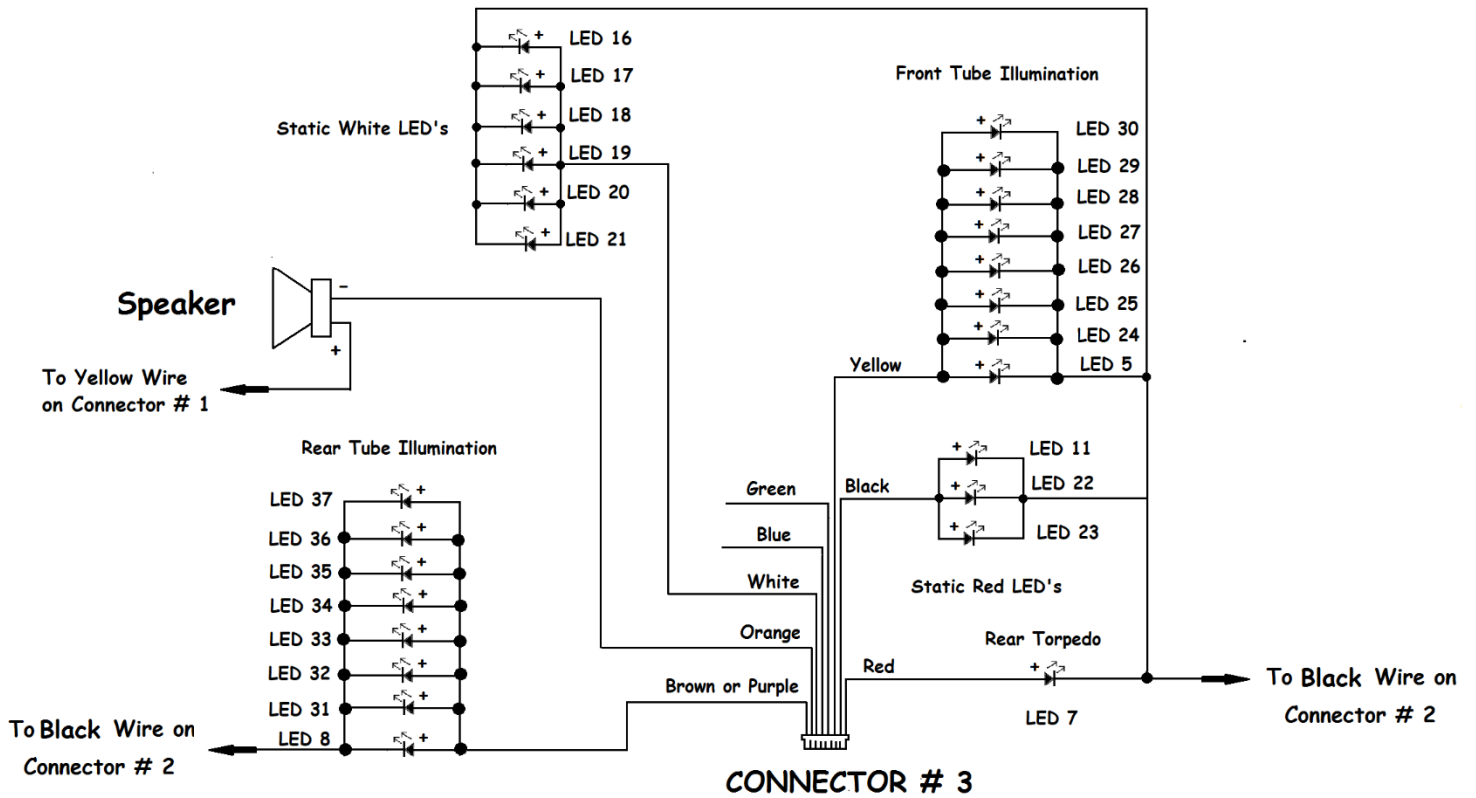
LED 16
LED 17
LED 18
Static White LED's
LED 19
LED 20
LED 21

Front Tube Illumination
LED 30
LED 29
LED 28
LED 27
LED 26
LED 25
LED 24
Yellow
LED 5

Speaker
-
+
To Yellow Wire on Connector # 1

Rear Tube Illumination
LED 37
LED 36
LED 35
LED 34
LED 33
LED 32
LED 31
LED 8
To Black Wire on Connector # 2

LED 11
Black
LED 22
LED 23
Green
Blue
White
Static Red LED's
Orange
Rear Torpedo
Red
Brown or Purple
LED 7
To Black Wire on Connector # 2

CONNECTOR # 3